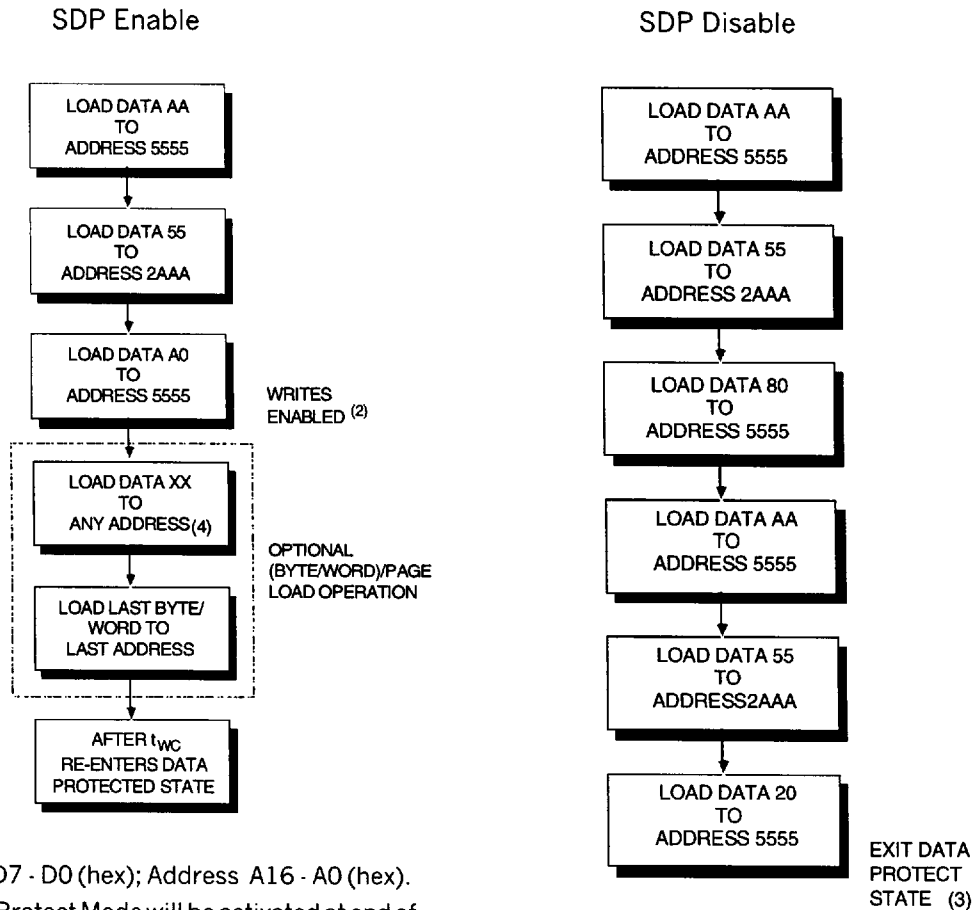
SDP Enable

LOAD DATA AA TO ADDRESS 5555

LOAD DATA 55 TO ADDRESS 2AAA

LOAD DATA A0 TO ADDRESS 5555

WRITES ENABLED $^{(2)}$

LOAD DATA XX TO ANY ADDRESS(4)

LOAD LAST BYTE/ WORD TO LAST ADDRESS

OPTIONAL (BYTE/WORD)/PAGE LOAD OPERATION

AFTER $t_{WC}$ RE-ENTERS DATA PROTECTED STATE

SDP Disable

LOAD DATA AA TO ADDRESS 5555

LOAD DATA 55 TO ADDRESS 2AAA

LOAD DATA 80 TO ADDRESS 5555

LOAD DATA AA TO ADDRESS 5555

LOAD DATA 55 TO ADDRESS2AAA

LOAD DATA 20 TO ADDRESS 5555

EXIT DATA PROTECT STATE (3)

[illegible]D7 - D0 (hex); Address A16 - A0 (hex).

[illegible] Protect Mode will be activated at end of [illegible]